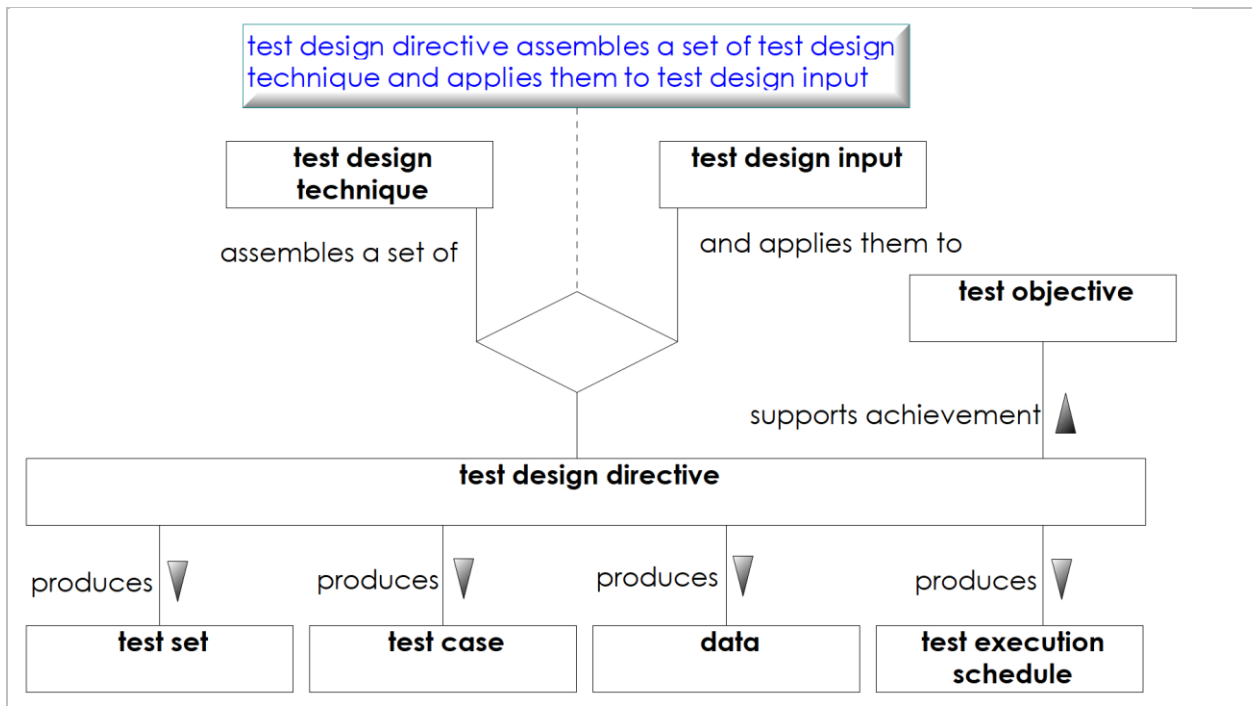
test design directive assembles a set of test design technique and applies them to test design input

test design technique

test design input

assembles a set of

and applies them to

test objective

supports achievement

test design directive

produces

produces

produces

produces

test set

test case

data

test execution schedule